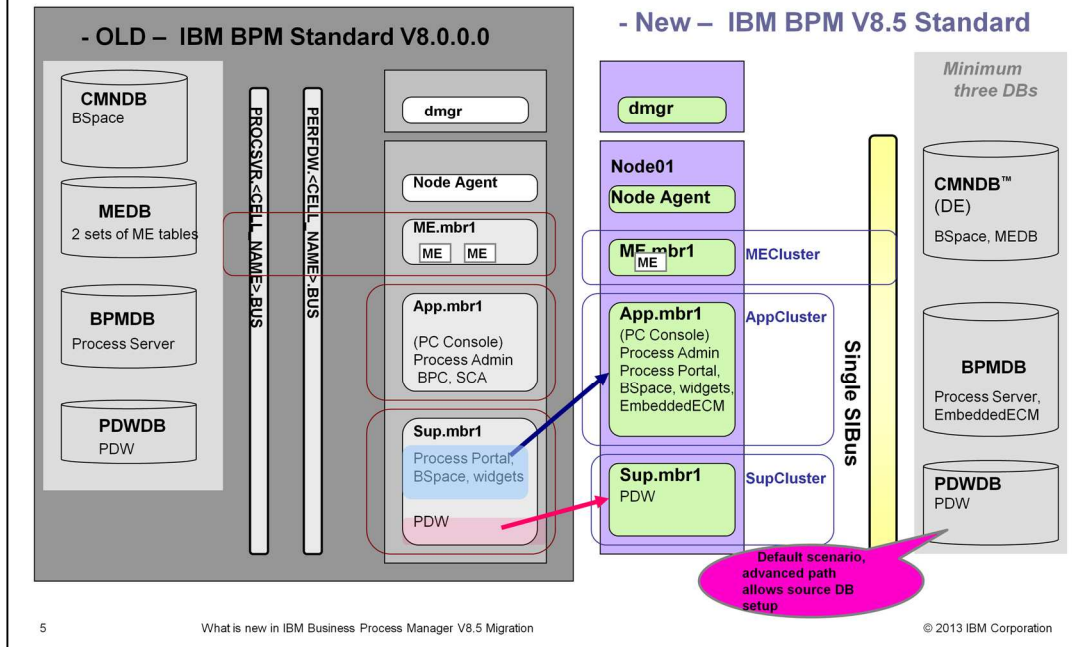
- OLD – IBM BPM Standard V8.0.0.0

CMNDB
BSpace

MEDB
2 sets of ME tables

BPMDB
Process Server

PDWDB
PDW

PROCSVR.<CELL_NAME>.BUS

PERFDW.<CELL_NAME>.BUS

dmgr

Node Agent

ME.mbr1
ME ME

App.mbr1
(PC Console)
Process Admin
BPC, SCA

Sup.mbr1
Process Portal, BSpace, widgets

PDW

- New – IBM BPM V8.5 Standard

dmgr

Node01
Node Agent

ME.mbr1
ME

MECluster

App.mbr1
(PC Console)
Process Admin
Process Portal,
BSpace, widgets,
EmbeddedECM

AppCluster

Sup.mbr1
PDW

SupCluster

Single SIBus

Minimum three DBs

CMNDB™
(DE)
BSpace, MEDB

BPMDB
Process Server,
EmbeddedECM

PDWDB
PDW

Default scenario, advanced path allows source DB setup

5

What is new in IBM Business Process Manager V8.5 Migration

© 2013 IBM Corporation